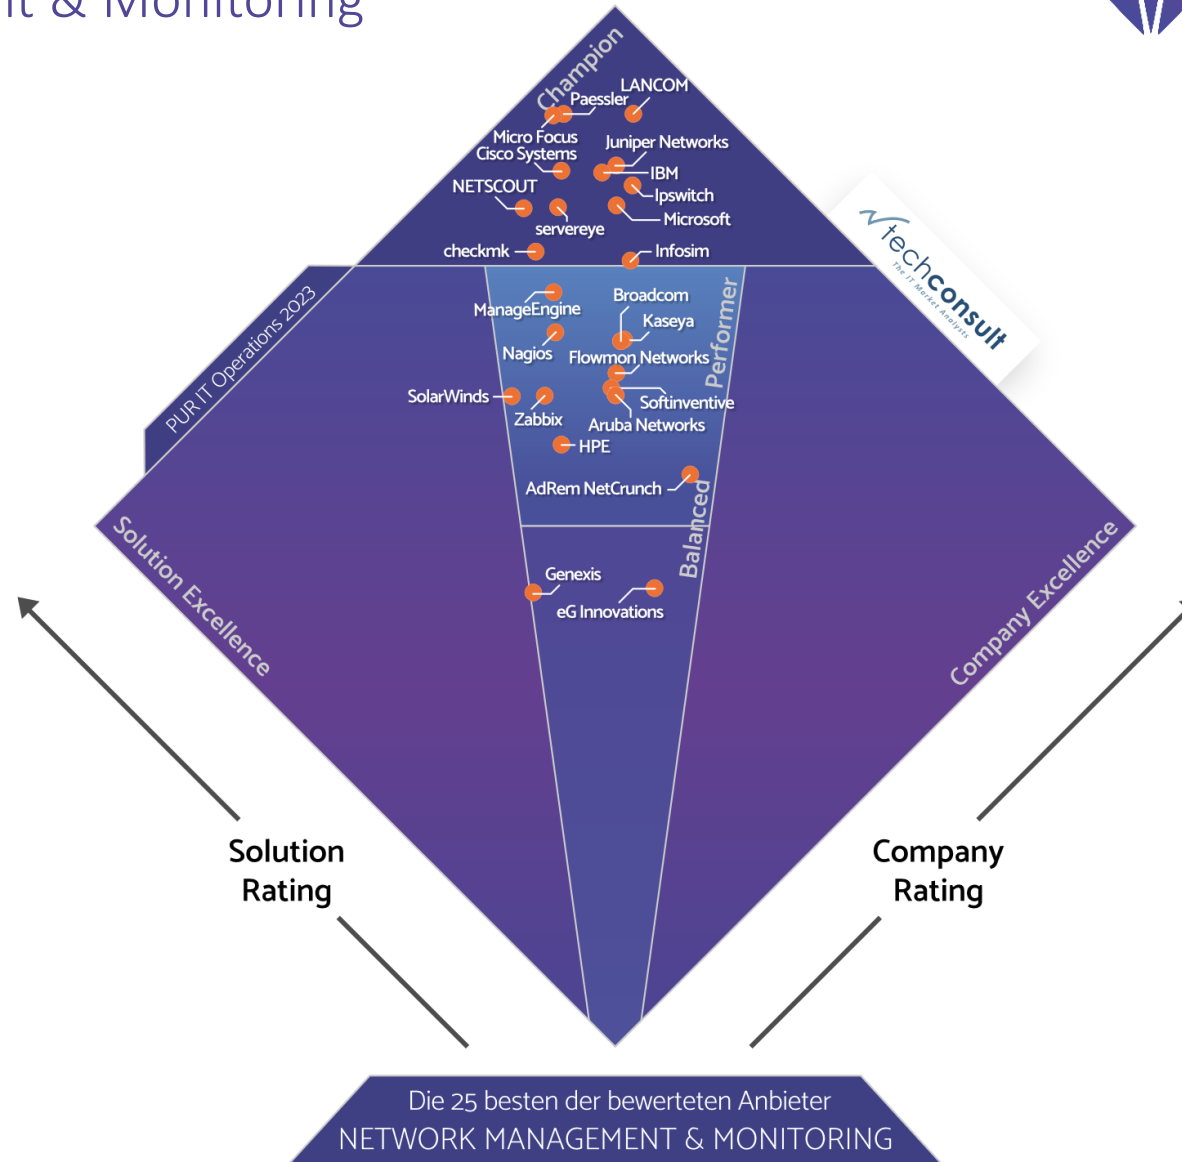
nt & Monitoring

Champion
LANCOM
Paessler
Micro Focus
Cisco Systems
Juniper Networks
IBM
NETSCOUT
Ipswitch
Microsoft
servereye
checkmk
Infosim

techconsult
The IT Market Analysts

PUR IT Operations 2023

ManageEngine
Broadcom
Kaseya
Performer
Nagios
Flowmon Networks
SolarWinds
Zabbix
Softinventive
Aruba Networks
HPE
AdRem NetCrunch
Balanced
Genexis
eG Innovations

Solution Excellence
Company Excellence

Solution Rating
Company Rating

Die 25 besten der bewerteten Anbieter
NETWORK MANAGEMENT & MONITORING